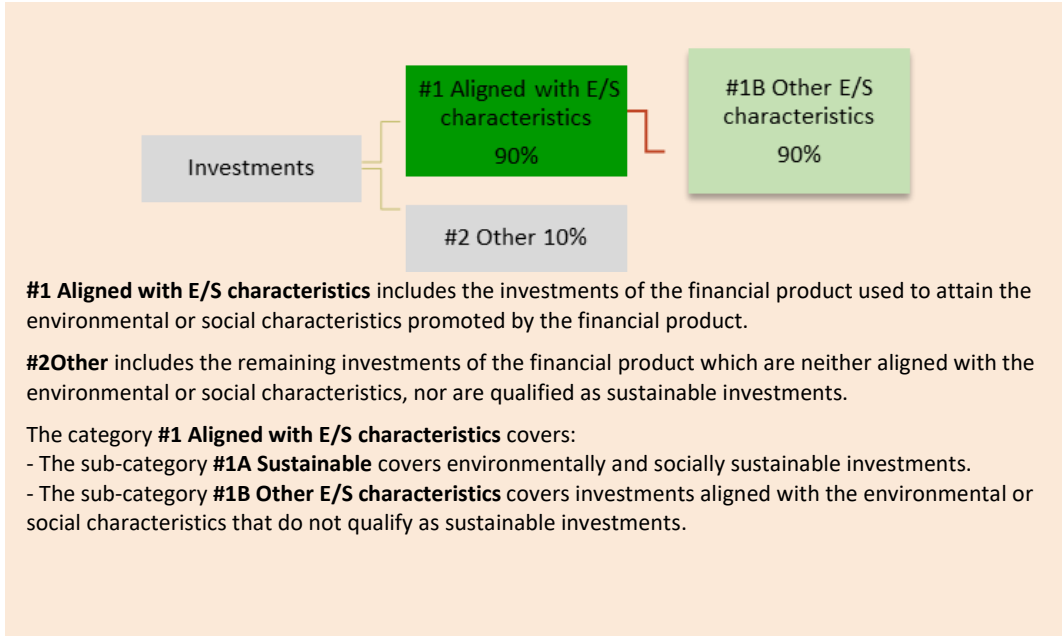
Investments

#1 Aligned with E/S characteristics
90%

#1B Other E/S characteristics
90%

#2 Other 10%

**#1 Aligned with E/S characteristics** includes the investments of the financial product used to attain the environmental or social characteristics promoted by the financial product.

**#2Other** includes the remaining investments of the financial product which are neither aligned with the environmental or social characteristics, nor are qualified as sustainable investments.

The category **#1 Aligned with E/S characteristics** covers:
- The sub-category **#1A Sustainable** covers environmentally and socially sustainable investments.
- The sub-category **#1B Other E/S characteristics** covers investments aligned with the environmental or social characteristics that do not qualify as sustainable investments.